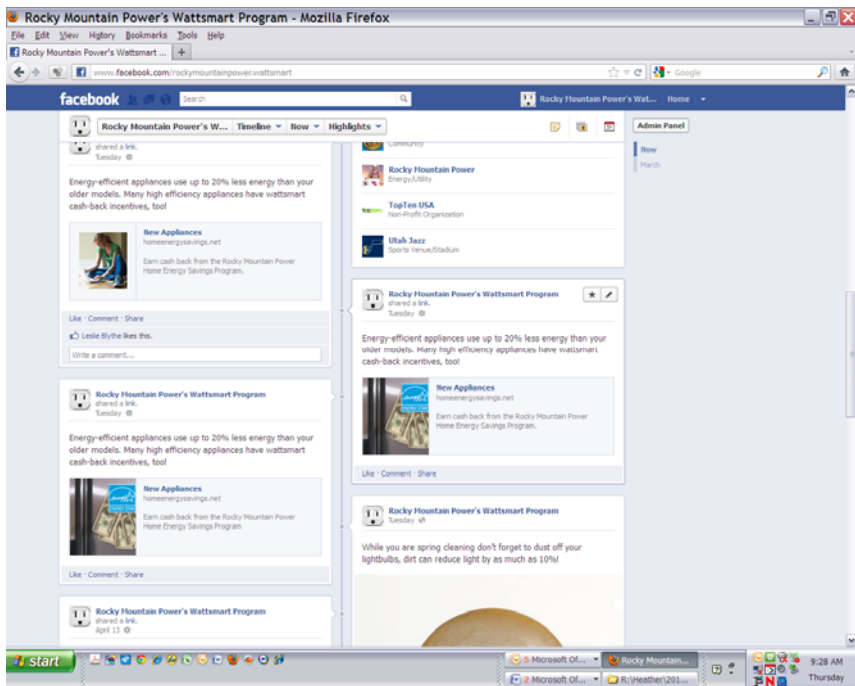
Rocky Mountain Power's Wattsmart Program - Mozilla Firefox

File Edit View History Bookmarks Tools Help

Rocky Mountain Power's Wattsmart ... +

www.facebook.com/rockymountainpower.wattsmart

Google

facebook

Search

Rocky Mountain Power's Wat... Home

Rocky Mountain Power's W... Timeline Now Highlights

Admin Panel

Now

March

shared a link.
Tuesday

Energy-efficient appliances use up to 20% less energy than your older models. Many high efficiency appliances have wattsmart cash-back incentives, too!

New Appliances
homeenergysavings.net

Earn cash back from the Rocky Mountain Power Home Energy Savings Program.

Like · Comment · Share

Leslie Blythe likes this.

Write a comment...

Community

Rocky Mountain Power
Energy/Utility

TopTen USA
Non-Profit Organization

Utah Jazz
Sports Venue/Stadium

Rocky Mountain Power's Wattsmart Program
shared a link.
Tuesday

Energy-efficient appliances use up to 20% less energy than your older models. Many high efficiency appliances have wattsmart cash-back incentives, too!

New Appliances
homeenergysavings.net

Earn cash back from the Rocky Mountain Power Home Energy Savings Program.

Like · Comment · Share

Rocky Mountain Power's Wattsmart Program
shared a link.
Tuesday

Energy-efficient appliances use up to 20% less energy than your older models. Many high efficiency appliances have wattsmart cash-back incentives, too!

New Appliances
homeenergysavings.net

Earn cash back from the Rocky Mountain Power Home Energy Savings Program.

Like · Comment · Share

Rocky Mountain Power's Wattsmart Program
Tuesday

While you are spring cleaning don't forget to dust off your lightbulbs, dirt can reduce light by as much as 10%!

Rocky Mountain Power's Wattsmart Program
shared a link.
April 13

start

5 Microsoft Of...

Rocky Mountain...

2 Microsoft Of...

R:\Heather\201...

9:28 AM
Thursday